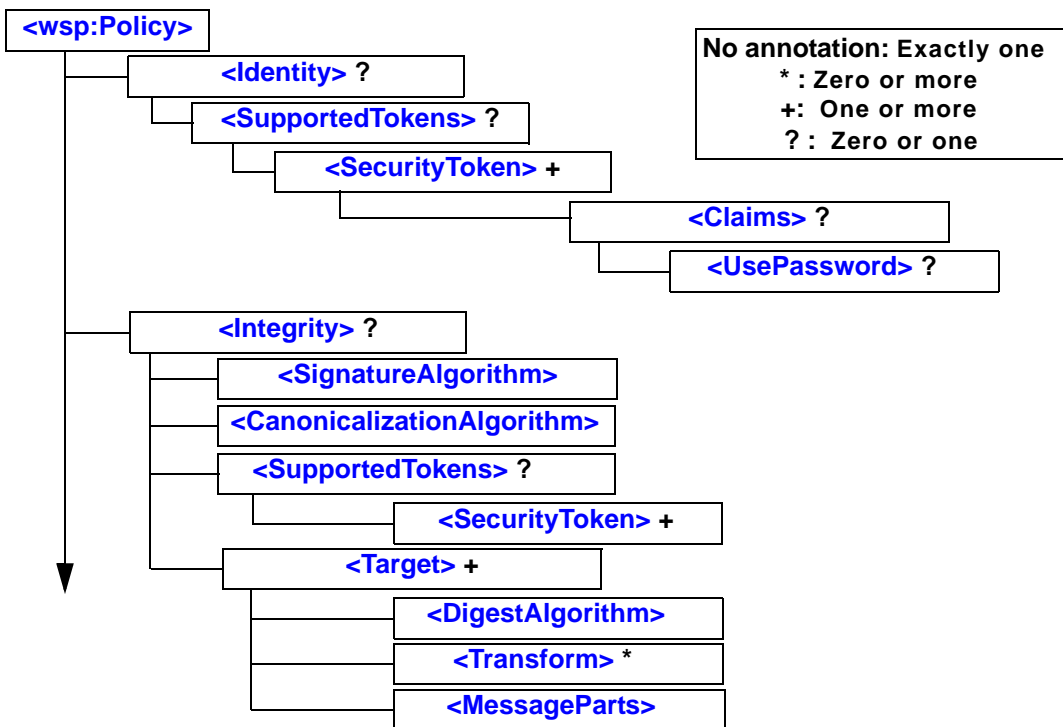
<wsp:Policy>

No annotation: Exactly one
* : Zero or more
+: One or more
? : Zero or one

<Identity> ?
<SupportedTokens> ?
<SecurityToken> +
<Claims> ?
<UsePassword> ?

<Integrity> ?
<SignatureAlgorithm>
<CanonicalizationAlgorithm>
<SupportedTokens> ?
<SecurityToken> +
<Target> +
<DigestAlgorithm>
<Transform> *
<MessageParts>